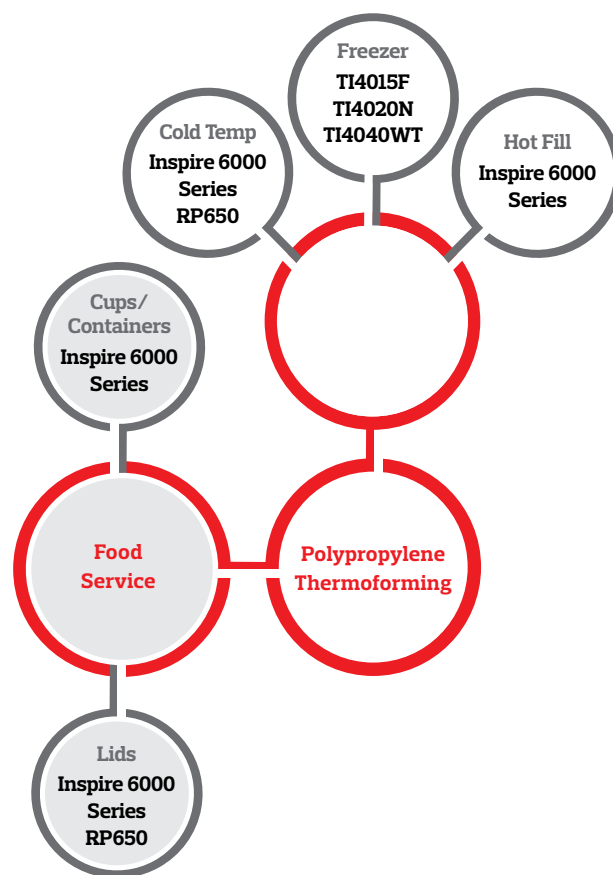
Freezer
TI4015F
TI4020N
TI4040WT

Cold Temp
Inspire 6000 Series
RP650

Hot Fill
Inspire 6000 Series

Cups/ Containers
Inspire 6000 Series

Food Service

Polypropylene Thermoforming

Lids
Inspire 6000 Series
RP650